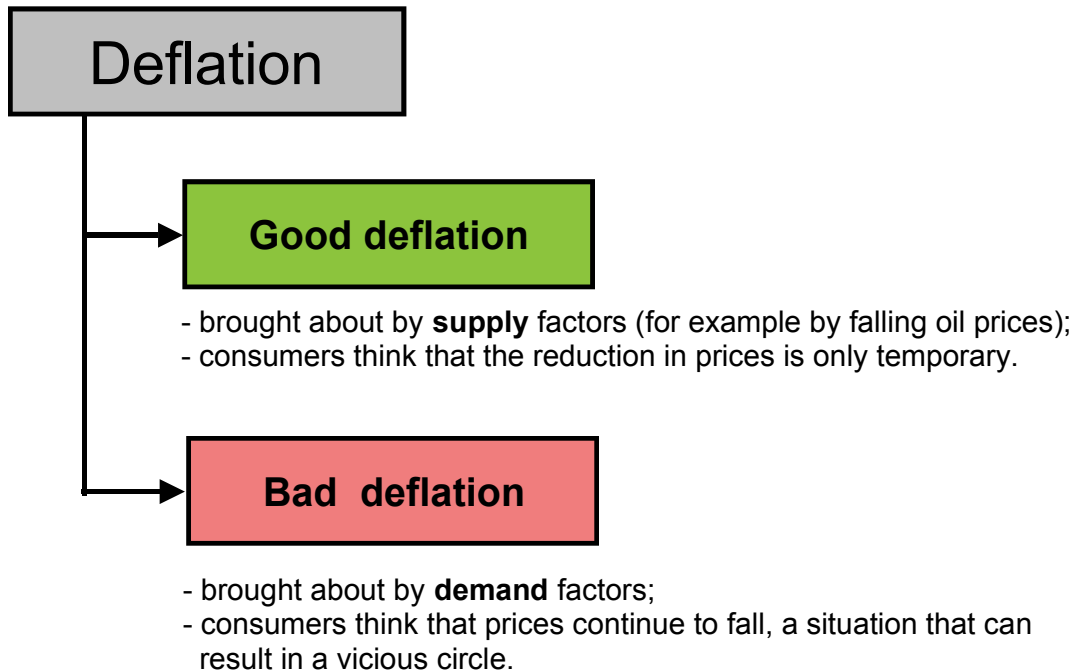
Deflation

Good deflation

- brought about by **supply** factors (for example by falling oil prices);
- consumers think that the reduction in prices is only temporary.

Bad deflation

- brought about by **demand** factors;
- consumers think that prices continue to fall, a situation that can result in a vicious circle.